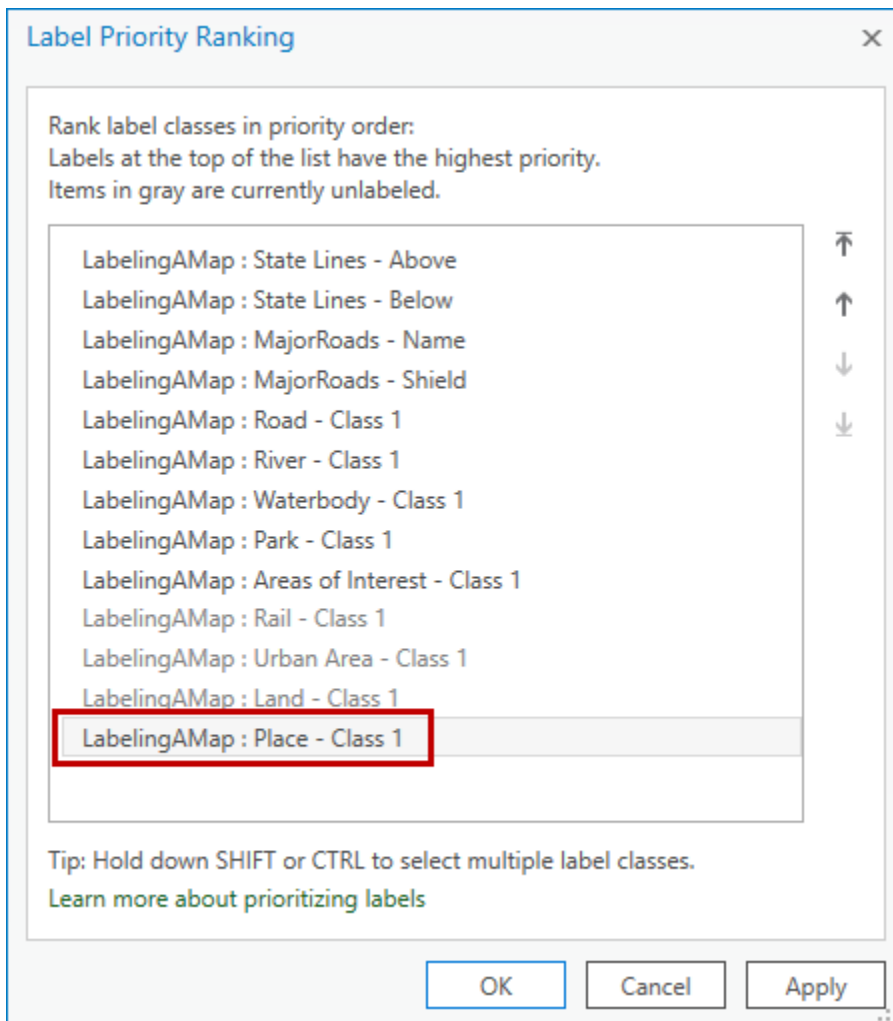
Label Priority Ranking ×

Rank label classes in priority order:
Labels at the top of the list have the highest priority.
Items in gray are currently unlabeled.

LabelingAMap : State Lines - Above
LabelingAMap : State Lines - Below
LabelingAMap : MajorRoads - Name
LabelingAMap : MajorRoads - Shield
LabelingAMap : Road - Class 1
LabelingAMap : River - Class 1
LabelingAMap : Waterbody - Class 1
LabelingAMap : Park - Class 1
LabelingAMap : Areas of Interest - Class 1
LabelingAMap : Rail - Class 1
LabelingAMap : Urban Area - Class 1
LabelingAMap : Land - Class 1
LabelingAMap : Place - Class 1

Tip: Hold down SHIFT or CTRL to select multiple label classes.
Learn more about prioritizing labels

OK Cancel Apply